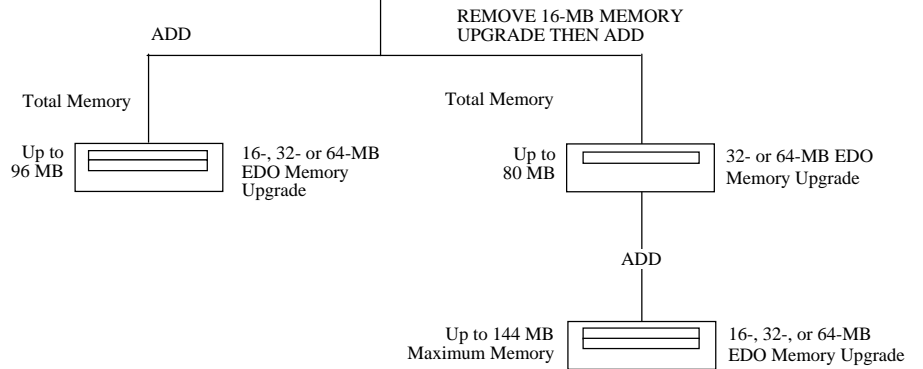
ADD

REMOVE 16-MB MEMORY UPGRADE THEN ADD

Total Memory

Up to 96 MB

16-, 32- or 64-MB EDO Memory Upgrade

Total Memory

Up to 80 MB

32- or 64-MB EDO Memory Upgrade

ADD

Up to 144 MB Maximum Memory

16-, 32-, or 64-MB EDO Memory Upgrade